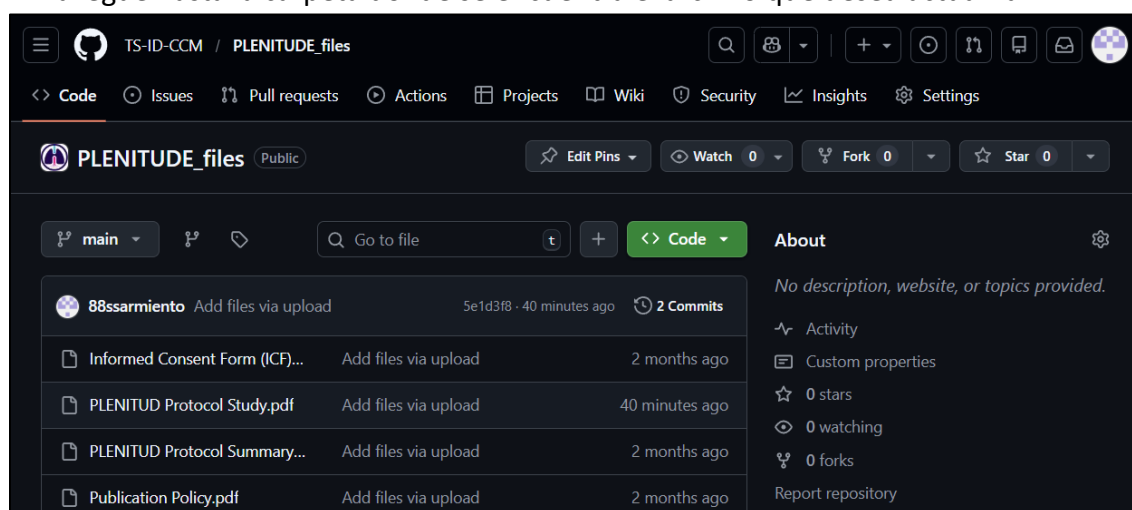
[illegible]

TS-ID-CCM / PLENITUDE_files

<> Code Issues Pull requests Actions Projects Wiki Security Insights Settings

PLENITUDE_files Public

Edit Pins Watch 0 Fork 0 Star 0

main Go to file t + <> Code

About

No description, website, or topics provided.

Activity

Custom properties

0 stars

0 watching

0 forks

Report repository

| 88ssarmiento Add files via upload | 5e1d3f8 · 40 minutes ago | 2 Commits |
|---|---|---|
| Informed Consent Form (ICF)... | Add files via upload | 2 months ago |
| PLENITUD Protocol Study.pdf | Add files via upload | 40 minutes ago |
| PLENITUD Protocol Summary... | Add files via upload | 2 months ago |
| Publication Policy.pdf | Add files via upload | 2 months ago |